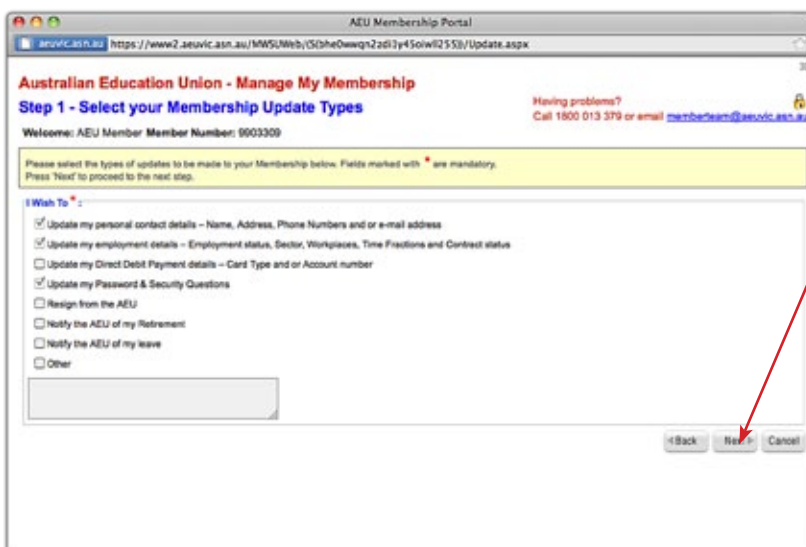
AEU Membership Portal

aeuvic.asn.au https://www2.aeuvic.asn.au/MWSUWeb/(S(bhe0wwqn2zdi3y45oiwll255))/Update.aspx

Australian Education Union - Manage My Membership

Step 1 - Select your Membership Update Types

Having problems?
Call 1800 013 379 or email memberteam@aeuvic.asn.au

Welcome: AEU Member Member Number: 9003309

Please select the types of updates to be made to your Membership below. Fields marked with * are mandatory.
Press 'Next' to proceed to the next step.

I Wish To *:

Update my personal contact details – Name, Address, Phone Numbers and or e-mail address

Update my employment details – Employment status, Sector, Workplaces, Time Fractions and Contract status

Update my Direct Debit Payment details – Card Type and or Account number

Update my Password & Security Questions

Resign from the AEU

Notify the AEU of my Retirement

Notify the AEU of my leave

Other

◂Back Next ▸ Cancel